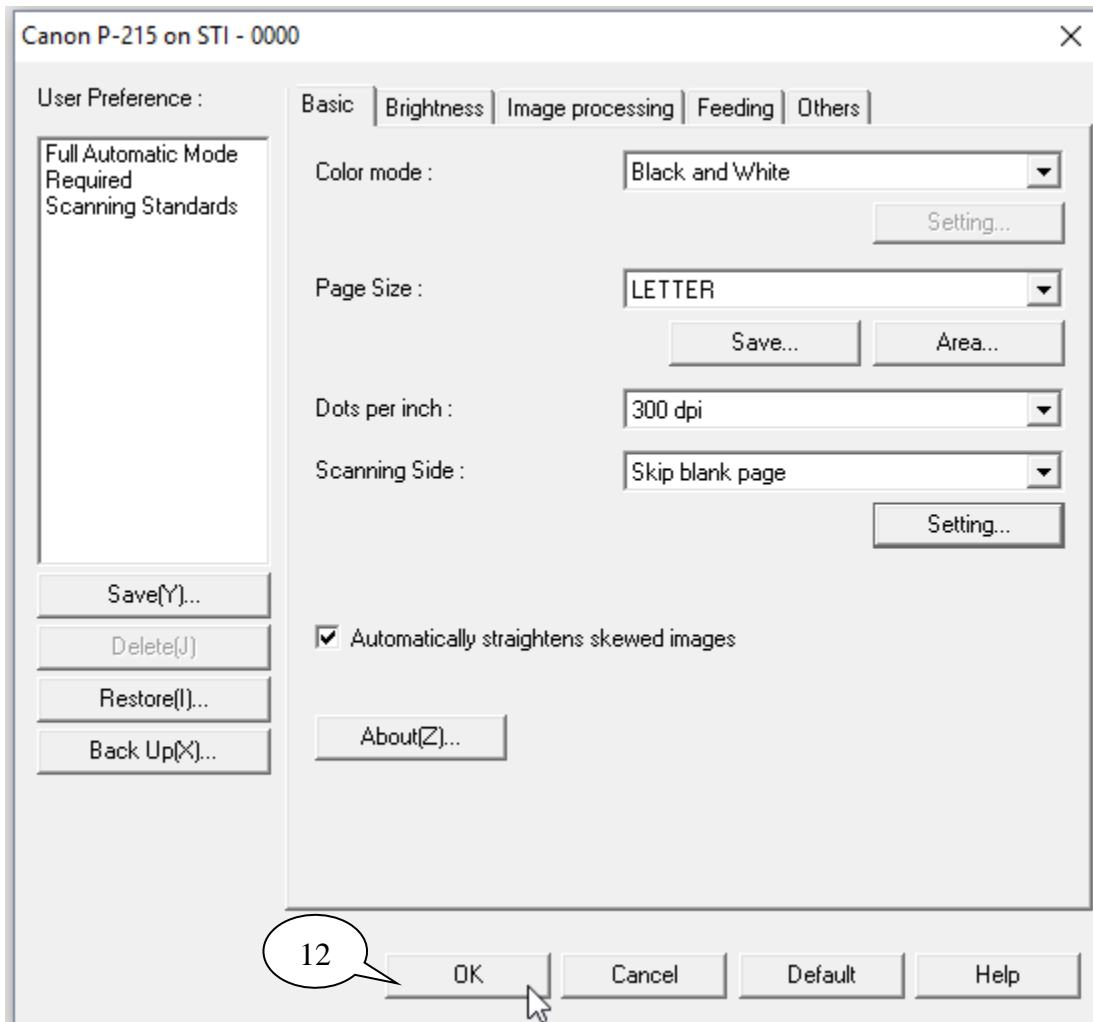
Canon P-215 on STI - 0000

×

User Preference :

Full Automatic Mode
Required
Scanning Standards

Save(Y)...

Delete(J)

Restore(I)...

Back Up(X)...

Basic | Brightness | Image processing | Feeding | Others

Color mode :

Black and White

Setting...

Page Size :

LETTER

Save...

Area...

Dots per inch :

300 dpi

Scanning Side :

Skip blank page

Setting...

☑ Automatically straightens skewed images

About(Z)...

12

OK

Cancel

Default

Help